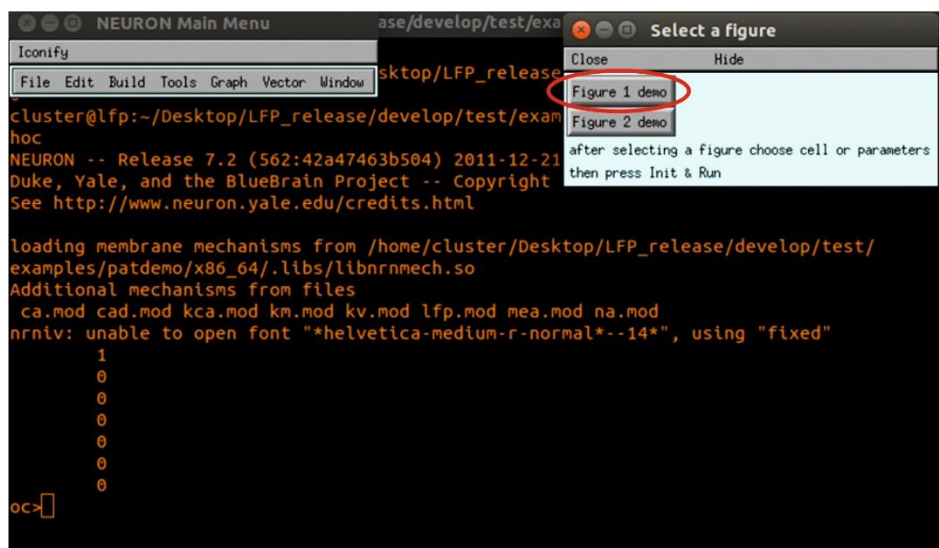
NEURON Main Menu
Iconify
File Edit Build Tools Graph Vector Window

ase/develop/test/exa
sktop/LFP_release

Select a figure
Close Hide
Figure 1 demo
Figure 2 demo
after selecting a figure choose cell or parameters then press Init & Run

cluster@lfp:~/Desktop/LFP_release/develop/test/exam
hoc
NEURON -- Release 7.2 (562:42a47463b504) 2011-12-21
Duke, Yale, and the BlueBrain Project -- Copyright
See http://www.neuron.yale.edu/credits.html

loading membrane mechanisms from /home/cluster/Desktop/LFP_release/develop/test/examples/patdemo/x86_64/.libs/libnrnmech.so
Additional mechanisms from files
ca.mod cad.mod kca.mod km.mod kv.mod lfp.mod mea.mod na.mod
nrniv: unable to open font "*helvetica-medium-r-normal*--14*", using "fixed"
1
0
0
0
0
0
0
oc>